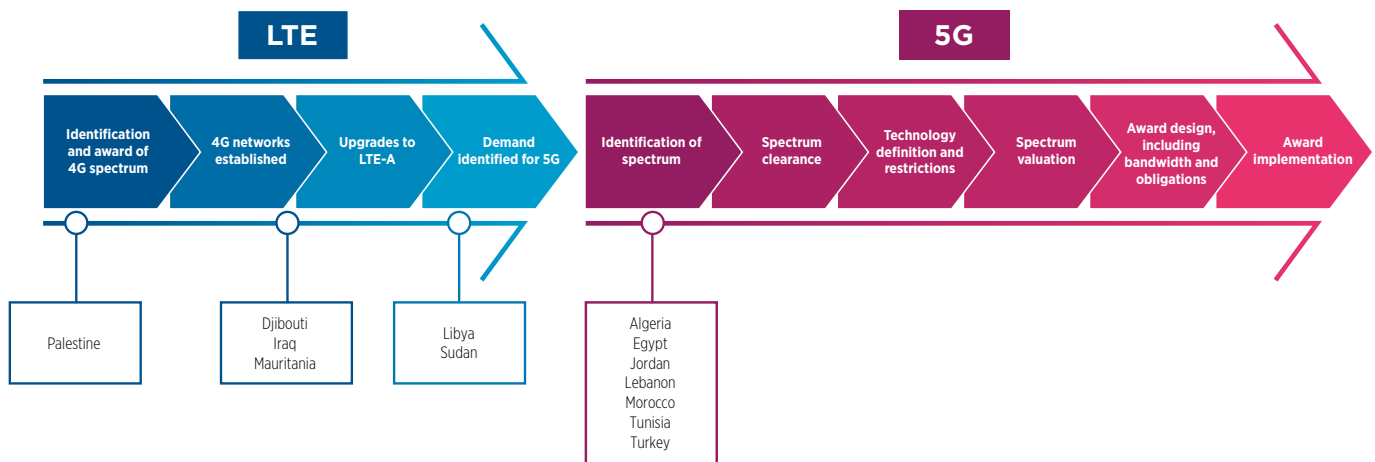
LTE

5G

Identification and award of 4G spectrum

4G networks established

Upgrades to LTE-A

Demand identified for 5G

Identification of spectrum

Spectrum clearance

Technology definition and restrictions

Spectrum valuation

Award design, including bandwidth and obligations

Award implementation

Palestine

Djibouti
Iraq
Mauritania

Libya
Sudan

Algeria
Egypt
Jordan
Lebanon
Morocco
Tunisia
Turkey